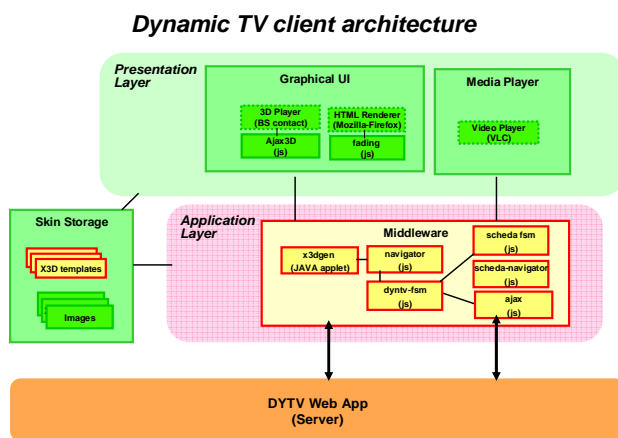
Dynamic TV client architecture

Presentation Layer

Graphical UI

3D Player (BS contact)

Ajax3D (js)

HTML Renderer (Mozilla-Firefox)

fading (js)

Media Player

Video Player (VLC)

Skin Storage

X3D templates

Images

Application Layer

Middleware

x3dgen (JAVA applet)

navigator (js)

dyntv-fsm (js)

scheda fsm (js)

scheda-navigator (js)

ajax (js)

DYTV Web App (Server)